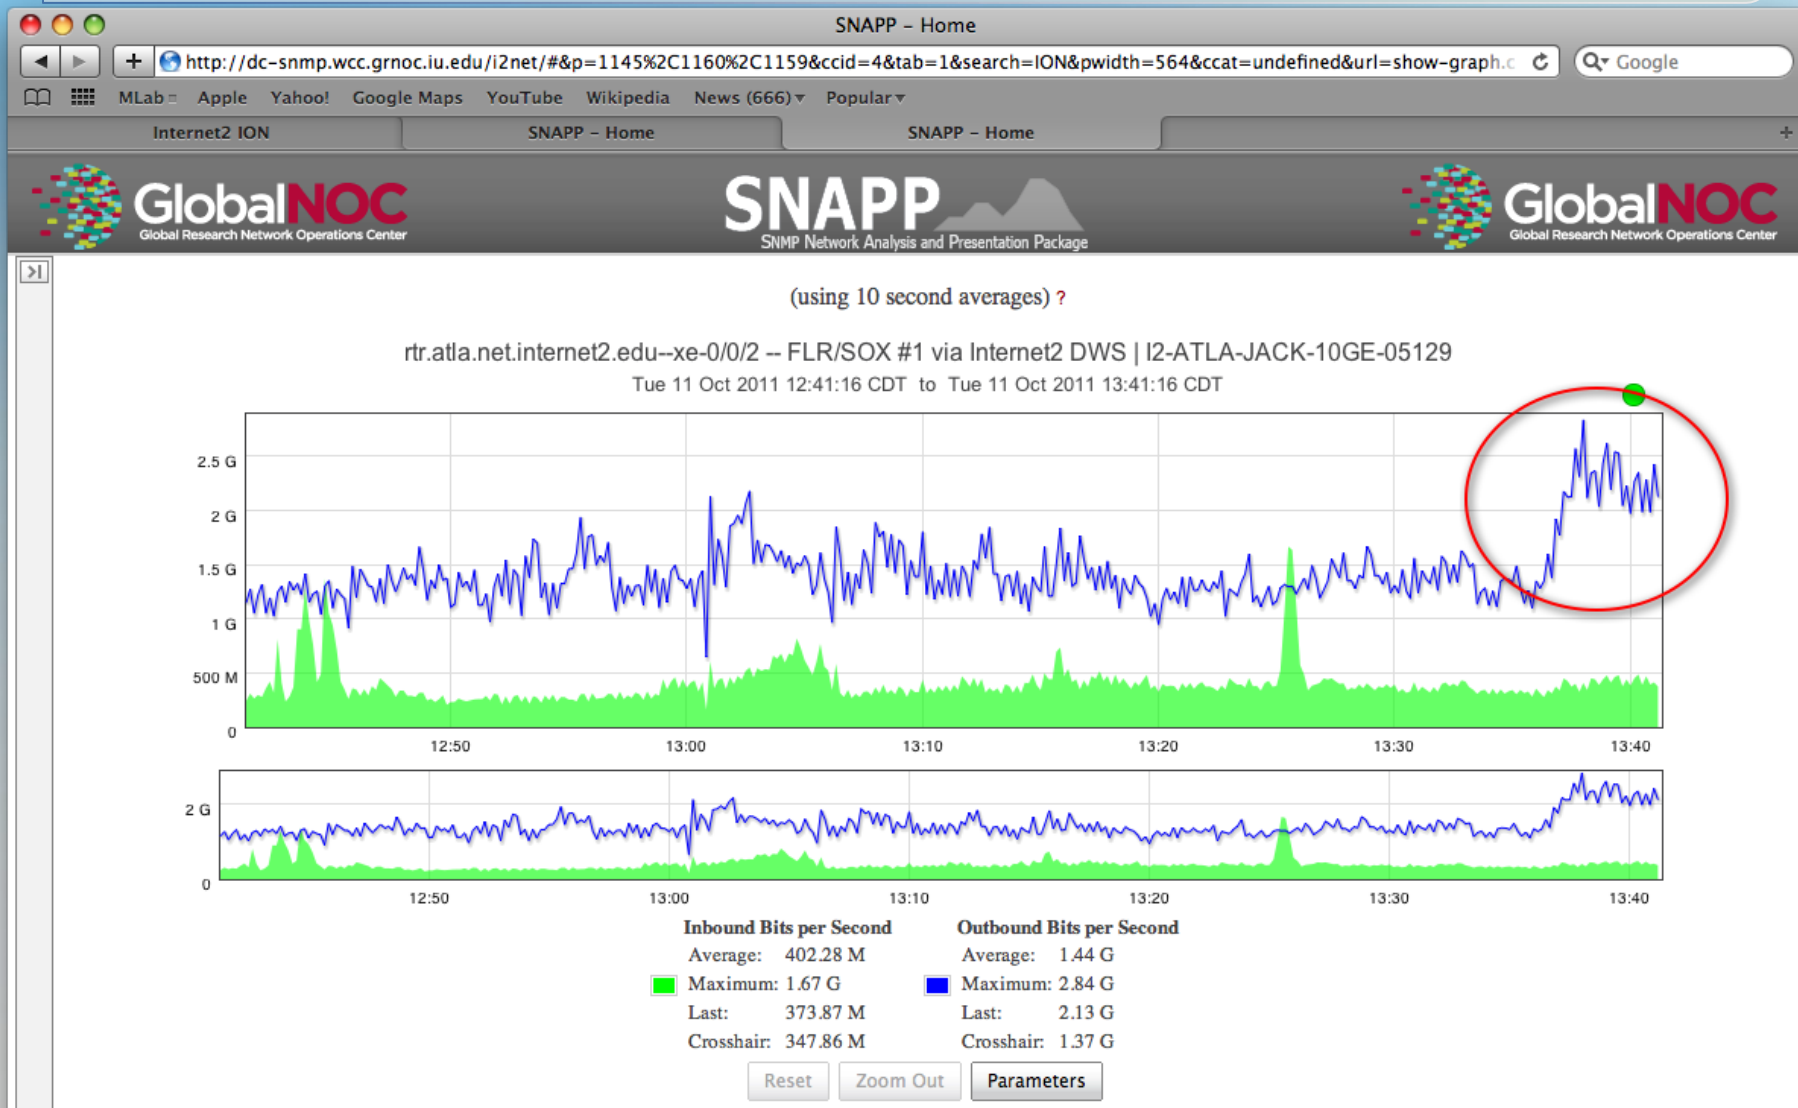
SNAPP - Home

http://dc-snmp.wcc.grnoc.iu.edu/i2net/#&p=1145%2C1160%2C1159&ccid=4&tab=1&search=ION&pwidth=564&ccat=undefined&url=show-graph.c

Google

MLab Apple Yahoo! Google Maps YouTube Wikipedia News (666) Popular

Internet2 ION | SNAPP - Home | SNAPP - Home

GlobalNOC Global Research Network Operations Center

SNAPP SNMP Network Analysis and Presentation Package

GlobalNOC Global Research Network Operations Center

(using 10 second averages) ?

rtr.atla.net.internet2.edu--xe-0/0/2 -- FLR/SOX #1 via Internet2 DWS | I2-ATLA-JACK-10GE-05129

Tue 11 Oct 2011 12:41:16 CDT to Tue 11 Oct 2011 13:41:16 CDT

2.5 G
2 G
1.5 G
1 G
500 M
0

12:50 13:00 13:10 13:20 13:30 13:40

2 G
0

12:50 13:00 13:10 13:20 13:30 13:40

Inbound Bits per Second
Average: 402.28 M
Maximum: 1.67 G
Last: 373.87 M
Crosshair: 347.86 M

Outbound Bits per Second
Average: 1.44 G
Maximum: 2.84 G
Last: 2.13 G
Crosshair: 1.37 G

Reset Zoom Out Parameters